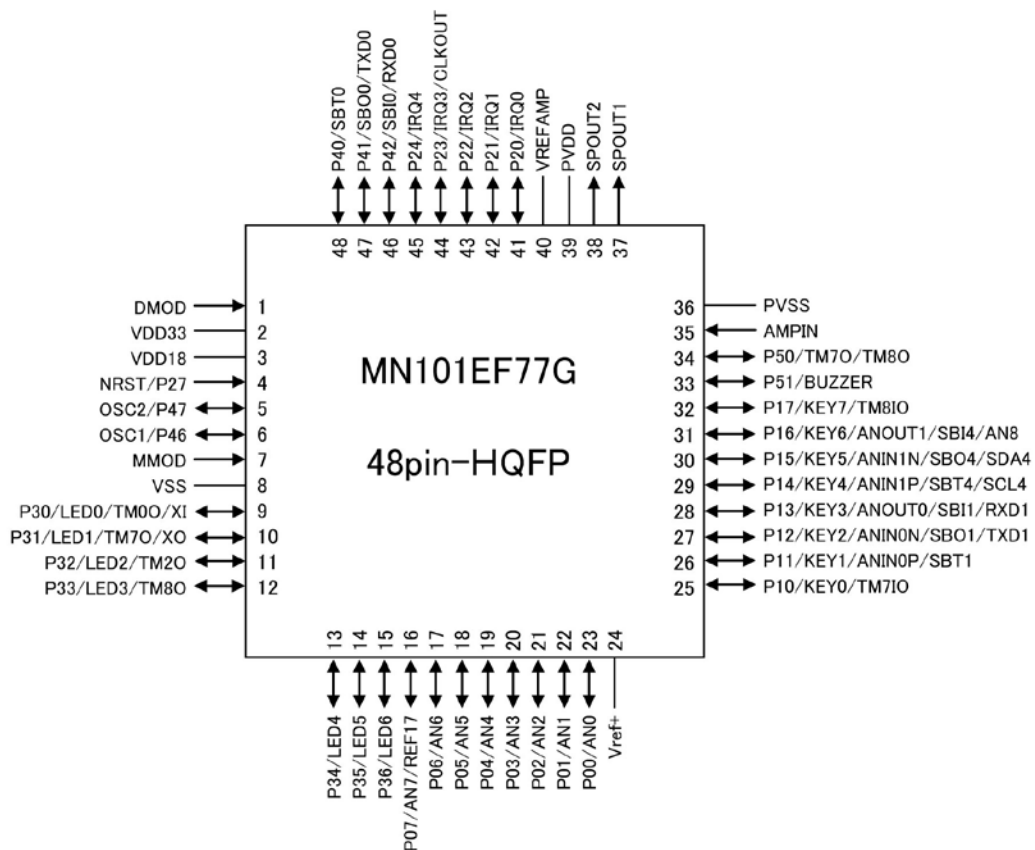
P40/SBT0
P41/SBO0/TXD0
P42/SBI0/RXD0
P24/IRQ4
P23/IRQ3/CLKOUT
P22/IRQ2
P21/IRQ1
P20/IRQ0
VREFAMP
PVDD
SPOUT2
SPOUT1

48 47 46 45 44 43 42 41 40 39 38 37

DMOD 1
VDD33 2
VDD18 3
NRST/P27 4
OSC2/P47 5
OSC1/P46 6
MMOD 7
VSS 8
P30/LED0/TM0O/XI 9
P31/LED1/TM7O/XO 10
P32/LED2/TM2O 11
P33/LED3/TM8O 12

MN101EF77G

48pin-HQFP

36 PVSS
35 AMPIN
34 P50/TM7O/TM8O
33 P51/BUZZER
32 P17/KEY7/TM8IO
31 P16/KEY6/ANOUT1/SBI4/AN8
30 P15/KEY5/ANIN1N/SBO4/SDA4
29 P14/KEY4/ANIN1P/SBT4/SCL4
28 P13/KEY3/ANOUT0/SBI1/RXD1
27 P12/KEY2/ANIN0N/SBO1/TXD1
26 P11/KEY1/ANIN0P/SBT1
25 P10/KEY0/TM7IO

13 14 15 16 17 18 19 20 21 22 23 24

P34/LED4
P35/LED5
P36/LED6
P07/AN7/REF17
P06/AN6
P05/AN5
P04/AN4
P03/AN3
P02/AN2
P01/AN1
P00/AN0
Vref+